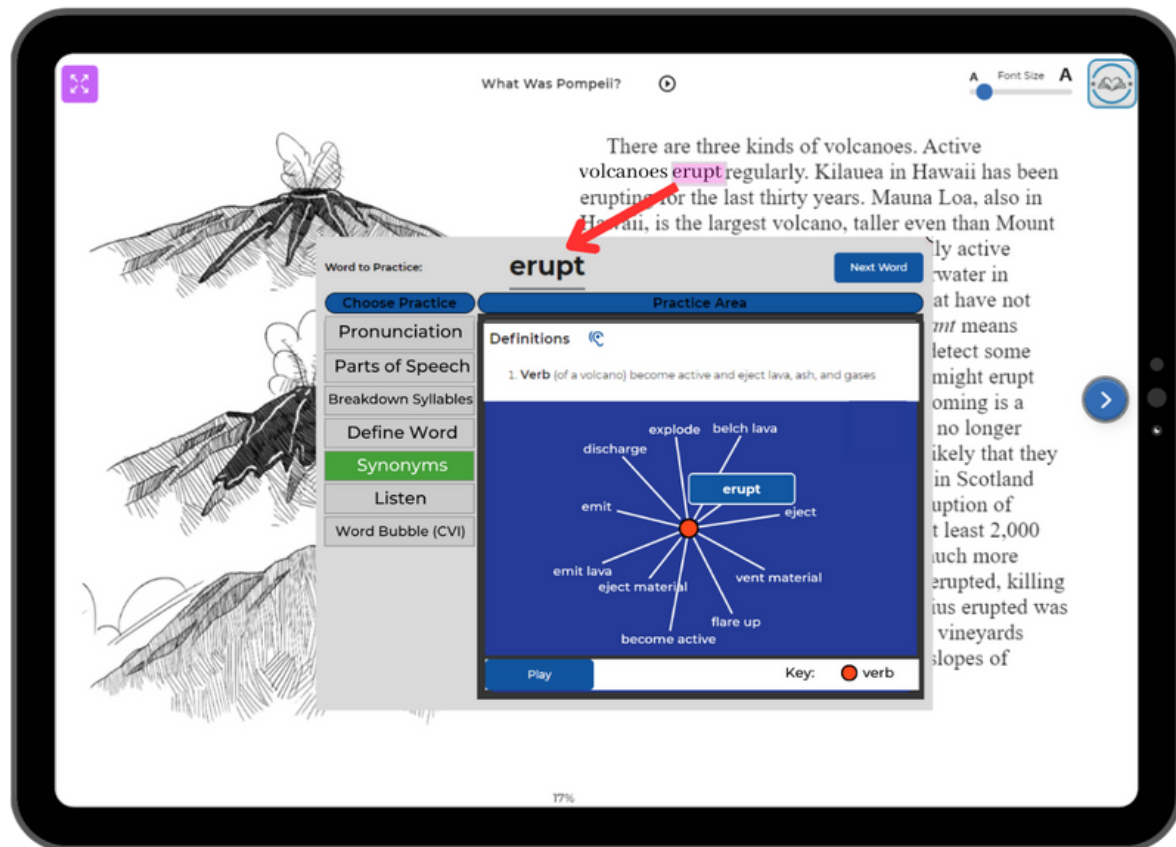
What Was Pompeii?

A Font Size A

There are three kinds of volcanoes. Active volcanoes erupt regularly. Kilauea in Hawaii has been erupting for the last thirty years. Mauna Loa, also in Hawaii, is the largest volcano, taller even than Mount

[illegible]ly active
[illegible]water in
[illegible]at have not
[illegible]nt means
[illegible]letect some
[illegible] might erupt
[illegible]oming is a
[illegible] no longer
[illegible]ikely that they
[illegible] in Scotland
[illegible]uption of
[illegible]t least 2,000
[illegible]uch more
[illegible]erupted, killing
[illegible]ius erupted was
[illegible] vineyards
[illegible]slopes of

Word to Practice:

erupt

Next Word

Choose Practice

Practice Area

Pronunciation

Parts of Speech

Breakdown Syllables

Define Word

Synonyms

Listen

Word Bubble (CVI)

Definitions

1. Verb (of a volcano) become active and eject lava, ash, and gases

explode
belch lava
discharge
erupt
emit
eject
emit lava
eject material
vent material
flare up
become active

Play

Key: verb

17%